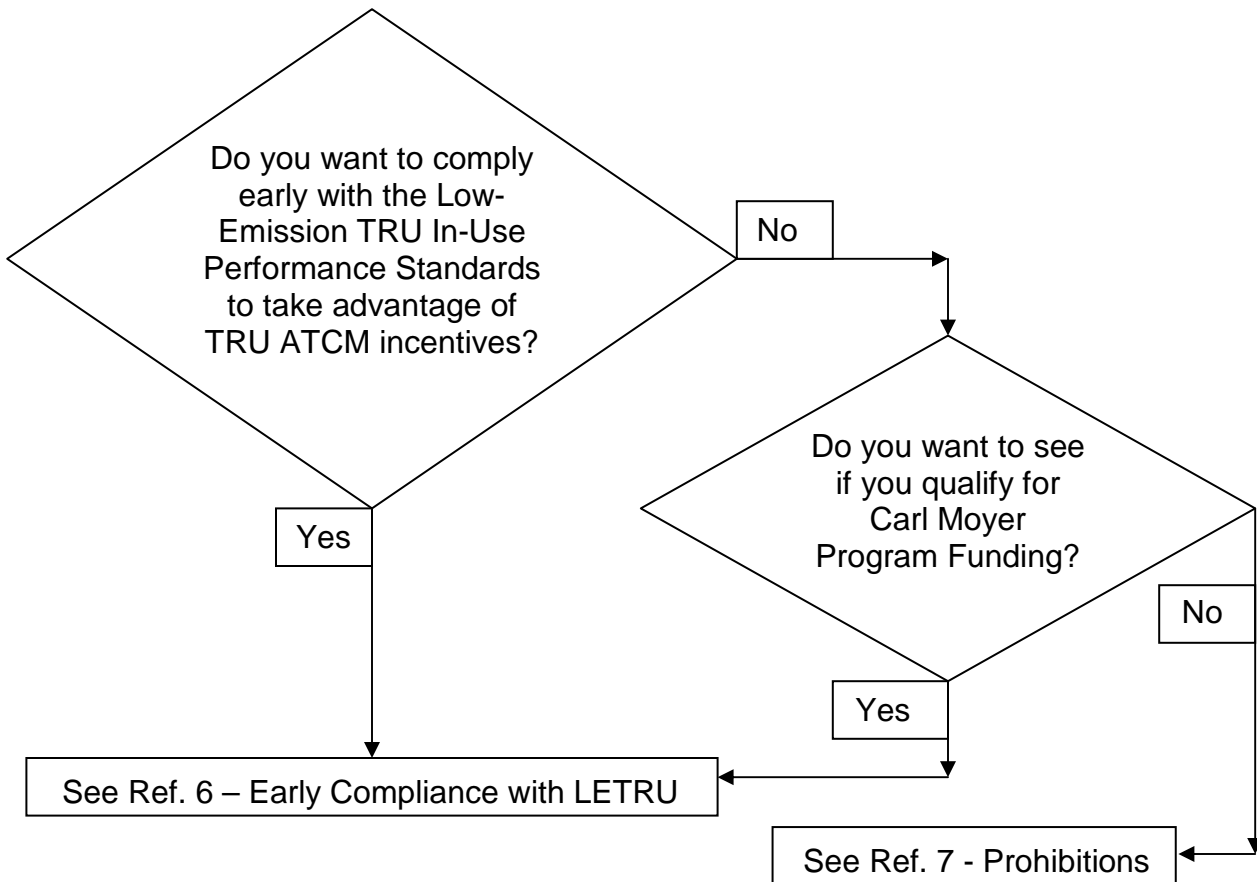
Do you want to comply early with the Low-Emission TRU In-Use Performance Standards to take advantage of TRU ATCM incentives?

No

Do you want to see if you qualify for Carl Moyer Program Funding?

Yes

No

Yes

See Ref. 6 – Early Compliance with LETRU

See Ref. 7 - Prohibitions